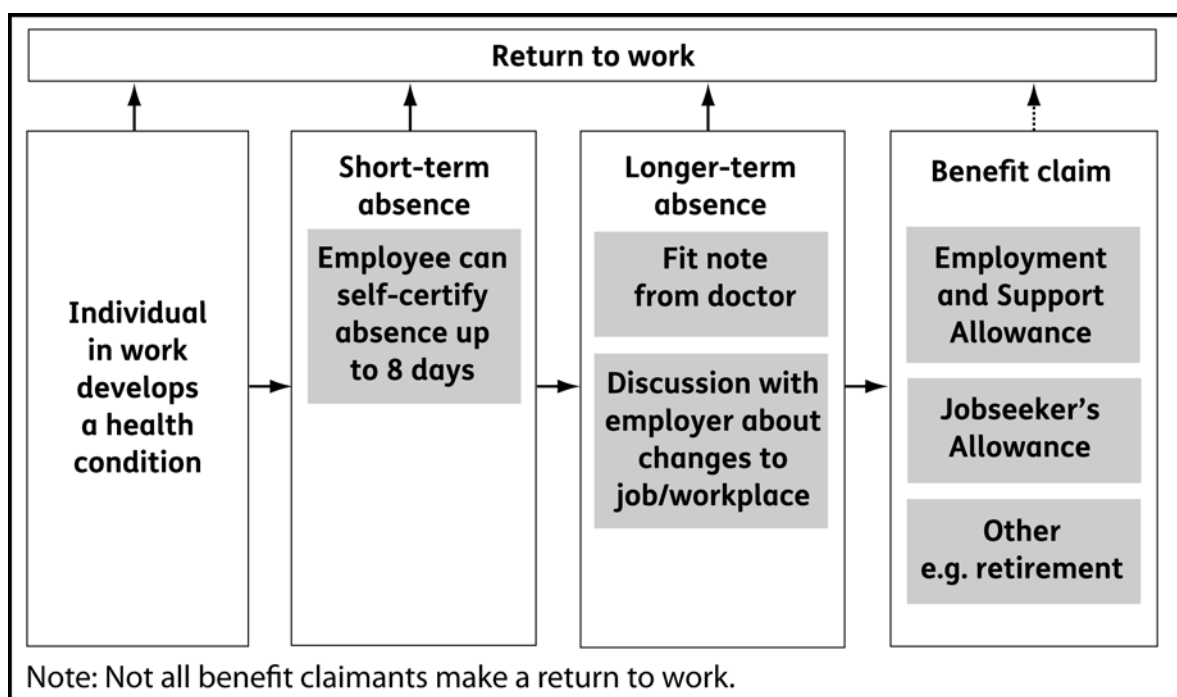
Return to work

Individual in work develops a health condition

Short-term absence

Employee can self-certify absence up to 8 days

Longer-term absence

Fit note from doctor

Discussion with employer about changes to job/workplace

Benefit claim

Employment and Support Allowance

Jobseeker's Allowance

Other e.g. retirement

Note: Not all benefit claimants make a return to work.